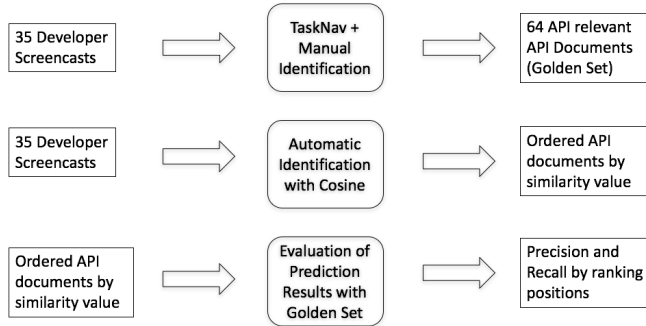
35 Developer Screencasts

TaskNav + Manual Identification

64 API relevant API Documents (Golden Set)

35 Developer Screencasts

Automatic Identification with Cosine

Ordered API documents by similarity value

Ordered API documents by similarity value

Evaluation of Prediction Results with Golden Set

Precision and Recall by ranking positions